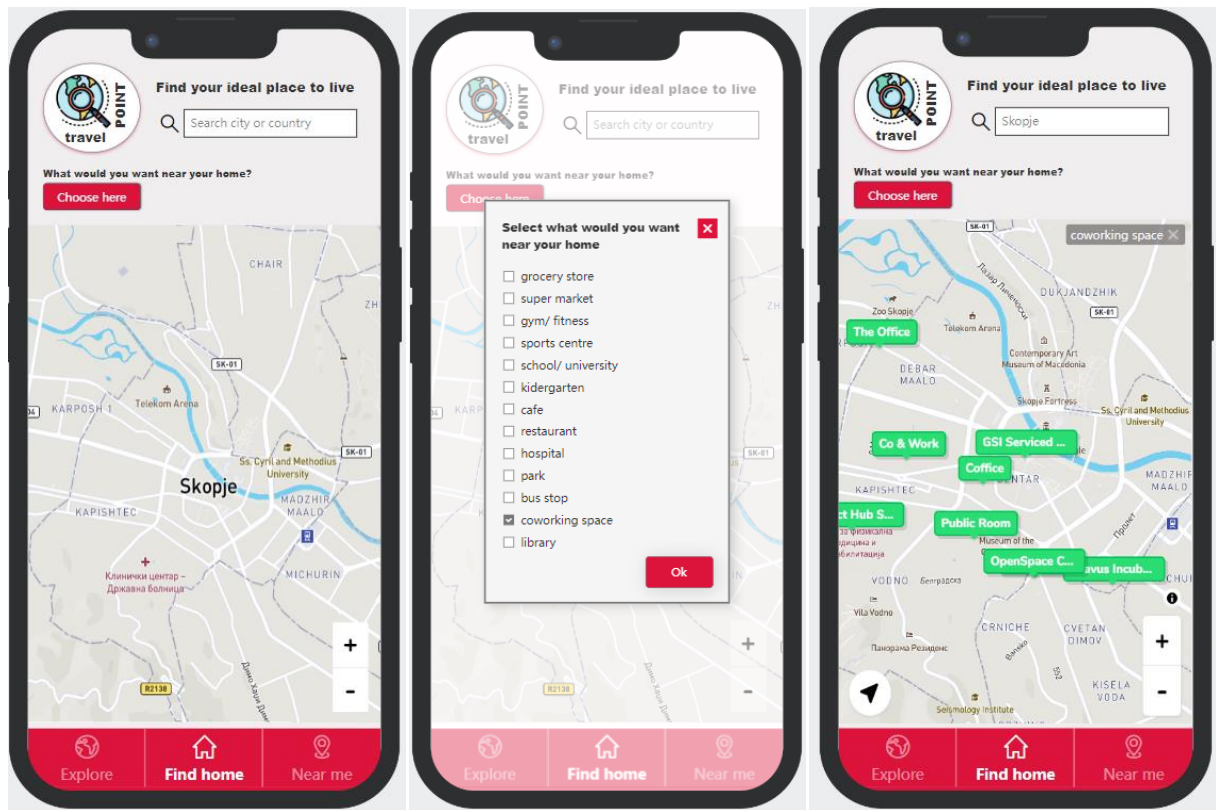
travel POINT

Find your ideal place to live

Search city or country

What would you want near your home?

Choose here

CHAIR
ZH
SK-01
KARPOSH 1
Telekom Arena
SK-01
Ss. Cyril and Methodius University
Skopje
KAPISHTEC
MADZHIR MAALO
MICHURIN
Клинички центар – Државна болница
R2138
Димо Хаџи Димов

+
-

Explore
Find home
Near me

travel POINT

Find your ideal place to live

Search city or country

What would you want near your home?

Choose here

Select what would you want near your home

grocery store
super market
gym/ fitness
sports centre
school/ university
kidergarten
cafe
restaurant
hospital
park
bus stop
coworking space
library

Ok

KARP
SK-01
R2138
+
-

Explore
Find home
Near me

travel POINT

Find your ideal place to live

Skopje

What would you want near your home?

Choose here

coworking space

SK-01
Лазар Личеноски
DUKJANDZHIK
Zoo Skopje
SK-01
The Office
Telekom Arena
DEBAR MAALO
Contemporary Art Museum of Macedonia
Skopje Fortress
Ss. Cyril and Methodius University
Co & Work
GSI Serviced ...
Office
KAPISHTEC
MADZHIR MAALO
ct Hub S...
за физикална билитација
Public Room
Museum of the
OpenSpace C...
avus Incub...
VODNO
Београдска
Vila Vodno
CRNICHE
Панорама Резиденс
CVETAN DIMOV
KISELA VODA
Seismology Institute
+
-

Explore
Find home
Near me